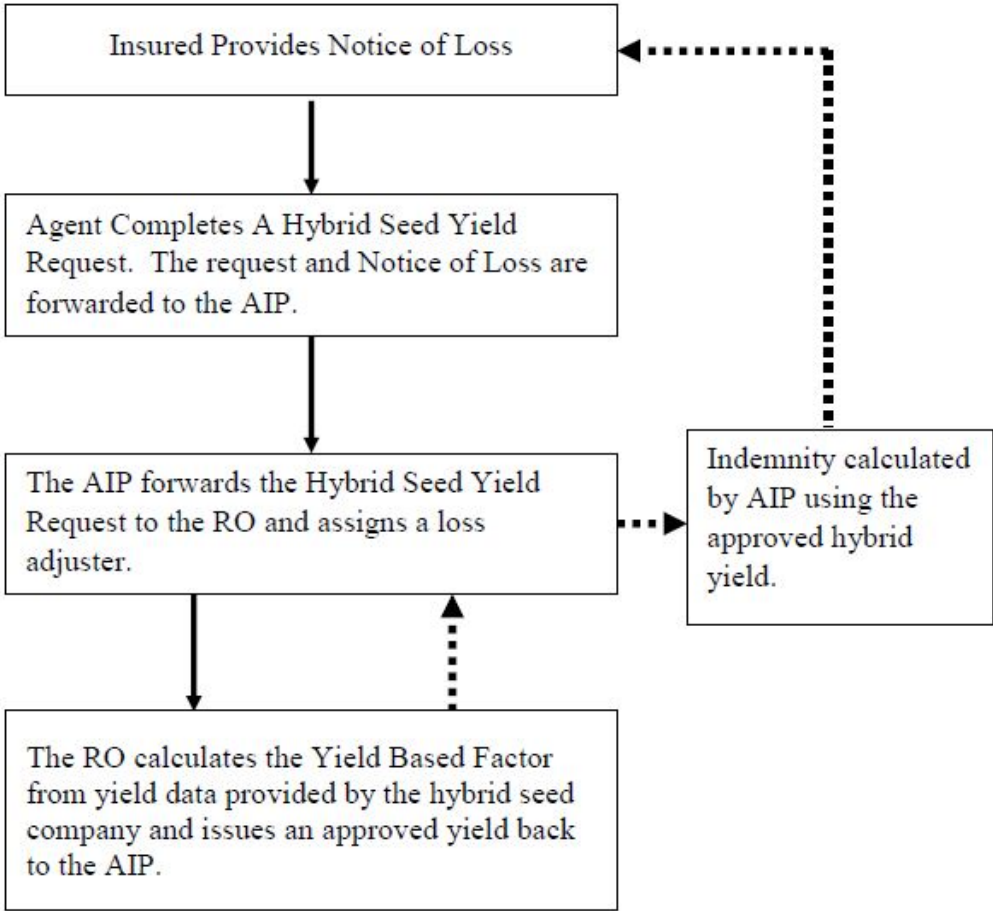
Insured Provides Notice of Loss

Agent Completes A Hybrid Seed Yield Request. The request and Notice of Loss are forwarded to the AIP.

The AIP forwards the Hybrid Seed Yield Request to the RO and assigns a loss adjuster.

Indemnity calculated by AIP using the approved hybrid yield.

The RO calculates the Yield Based Factor from yield data provided by the hybrid seed company and issues an approved yield back to the AIP.